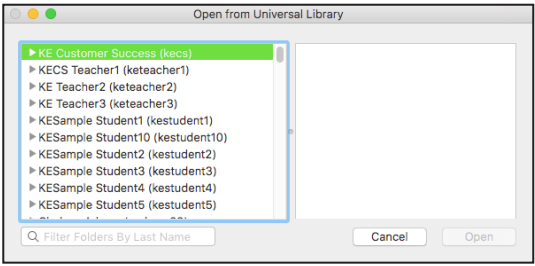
Open from Universal Library

KE Customer Success (kecs)
KECS Teacher1 (keteacher1)
KE Teacher2 (keteacher2)
KE Teacher3 (keteacher3)
KESample Student1 (kestudent1)
KESample Student10 (kestudent10)
KESample Student2 (kestudent2)
KESample Student3 (kestudent3)
KESample Student4 (kestudent4)
KESample Student5 (kestudent5)
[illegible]

Filter Folders By Last Name

Cancel
Open